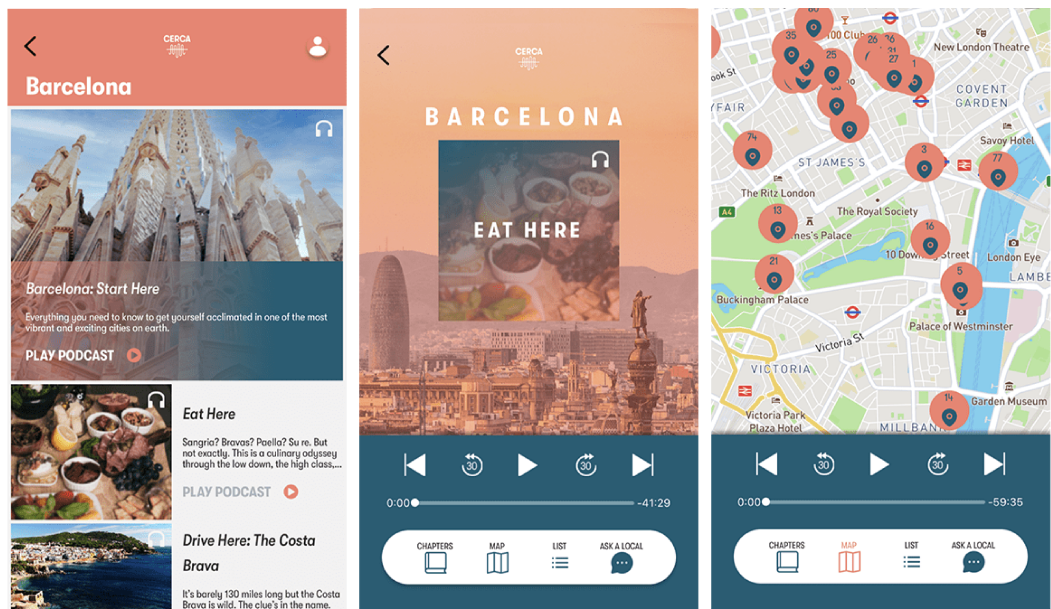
CERCA

Barcelona

Barcelona: Start Here

Everything you need to know to get yourself acclimated in one of the most vibrant and exciting cities on earth.

PLAY PODCAST

Eat Here

Sangria? Bravas? Paella? Sure. But not exactly. This is a culinary odyssey through the low down, the high class,...

PLAY PODCAST

Drive Here: The Costa Brava

It's barely 130 miles long but the Costa Brava is wild. The clue's in the name.

CERCA

BARCELONA

EAT HERE

30

30

0:00

-41:29

CHAPTERS

MAP

LIST

ASK A LOCAL

80

35

100 Club

26

21

25

27

New London Theatre

COVENT GARDEN

FAIR

74

ST JAMES'S

3

77

Savoy Hotel

The Ritz London

A4

13

The Royal Society

mes's Palace

16

10 Downing Street

London Eye

21

LAMBE

5

Buckingham Palace

Palace of Westminster

Victoria St

VICTORIA

Victoria Park Plaza Hotel

14

Garden Museum

MILLBANK

30

30

0:00

-59:35

CHAPTERS

MAP

LIST

ASK A LOCAL